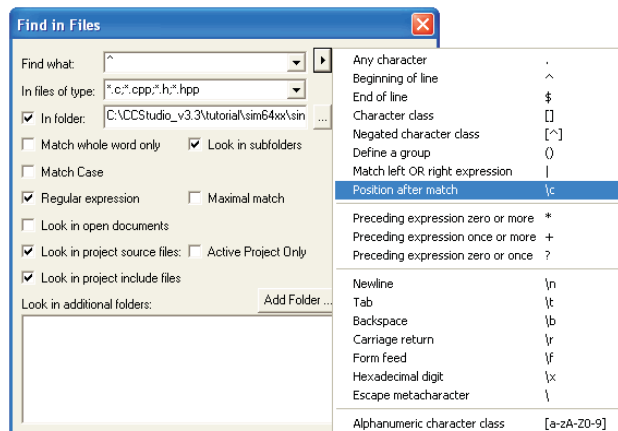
Find in Files

Find what: ^

In files of type: *.c;*.cpp;*.h;*.hpp

In folder: C:\CCStudio_v3.3\tutorial\sim64xx\sin

Match whole word only

Look in subfolders

Match Case

Regular expression

Maximal match

Look in open documents

Look in project source files:

Active Project Only

Look in project include files

Look in additional folders:

Add Folder ...

| | |
|---|---|
| Any character | . |
| Beginning of line | ^ |
| End of line | $ |
| Character class | [] |
| Negated character class | [^] |
| Define a group | () |
| Match left OR right expression | \| |
| Position after match | \c |
| Preceding expression zero or more | * |
| Preceding expression once or more | + |
| Preceding expression zero or once | ? |
| Newline | \n |
| Tab | \t |
| Backspace | \b |
| Carriage return | \r |
| Form feed | \f |
| Hexadecimal digit | \x |
| Escape metacharacter | \ |
| Alphanumeric character class | [a-zA-Z0-9] |